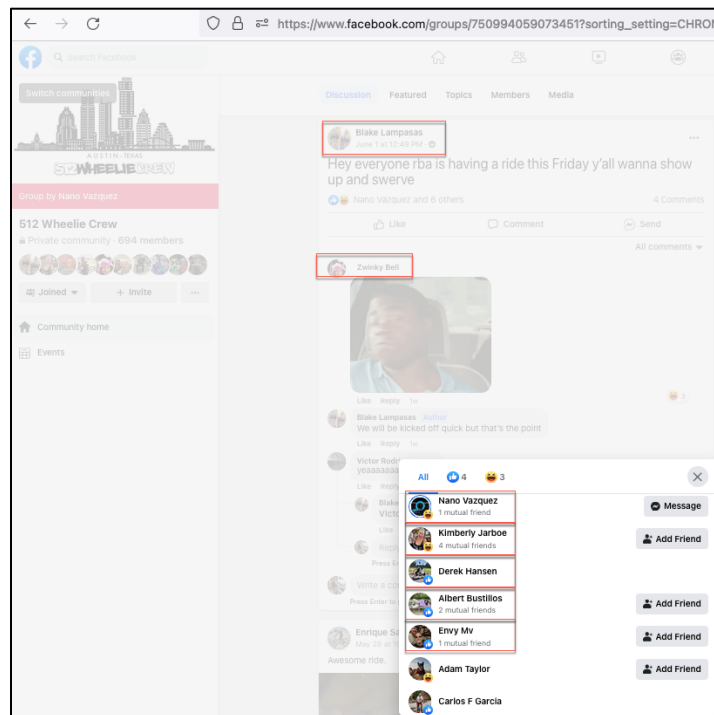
https://www.facebook.com/groups/750994059073451?sorting_setting=CHRO

Search Facebook

Switch communities

AUSTIN · TEXAS
512 WHEELIE CREW

Group by Nano Vazquez

512 Wheelie Crew
Private community · 694 members

Joined
+ Invite
...

Community home
Events

Discussion Featured Topics Members Media

Blake Lampasas
June 1 at 12:49 PM

Hey everyone rba is having a ride this Friday y'all wanna show up and swerve

Nano Vazquez and 6 others
4 Comments

Like Comment Send

All comments

Zwinky Bell

Like Reply 1w

Blake Lampasas Author
We will be kicked off quick but that's the point

Like Reply 1w

Victor Rod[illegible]
yeaaaaaa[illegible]

Like Reply

Blake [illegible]
Victo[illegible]

Like

Reply

Press E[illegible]

Write a c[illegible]

Press Enter to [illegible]

Enrique Sa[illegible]
May 28 at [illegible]

Awesome ride.

All 4 3

Nano Vazquez
1 mutual friend
Message

Kimberly Jarboe
4 mutual friends
Add Friend

Derek Hansen

Albert Bustillos
2 mutual friends
Add Friend

Envy Mv
1 mutual friend
Add Friend

Adam Taylor
Add Friend

Carlos F Garcia